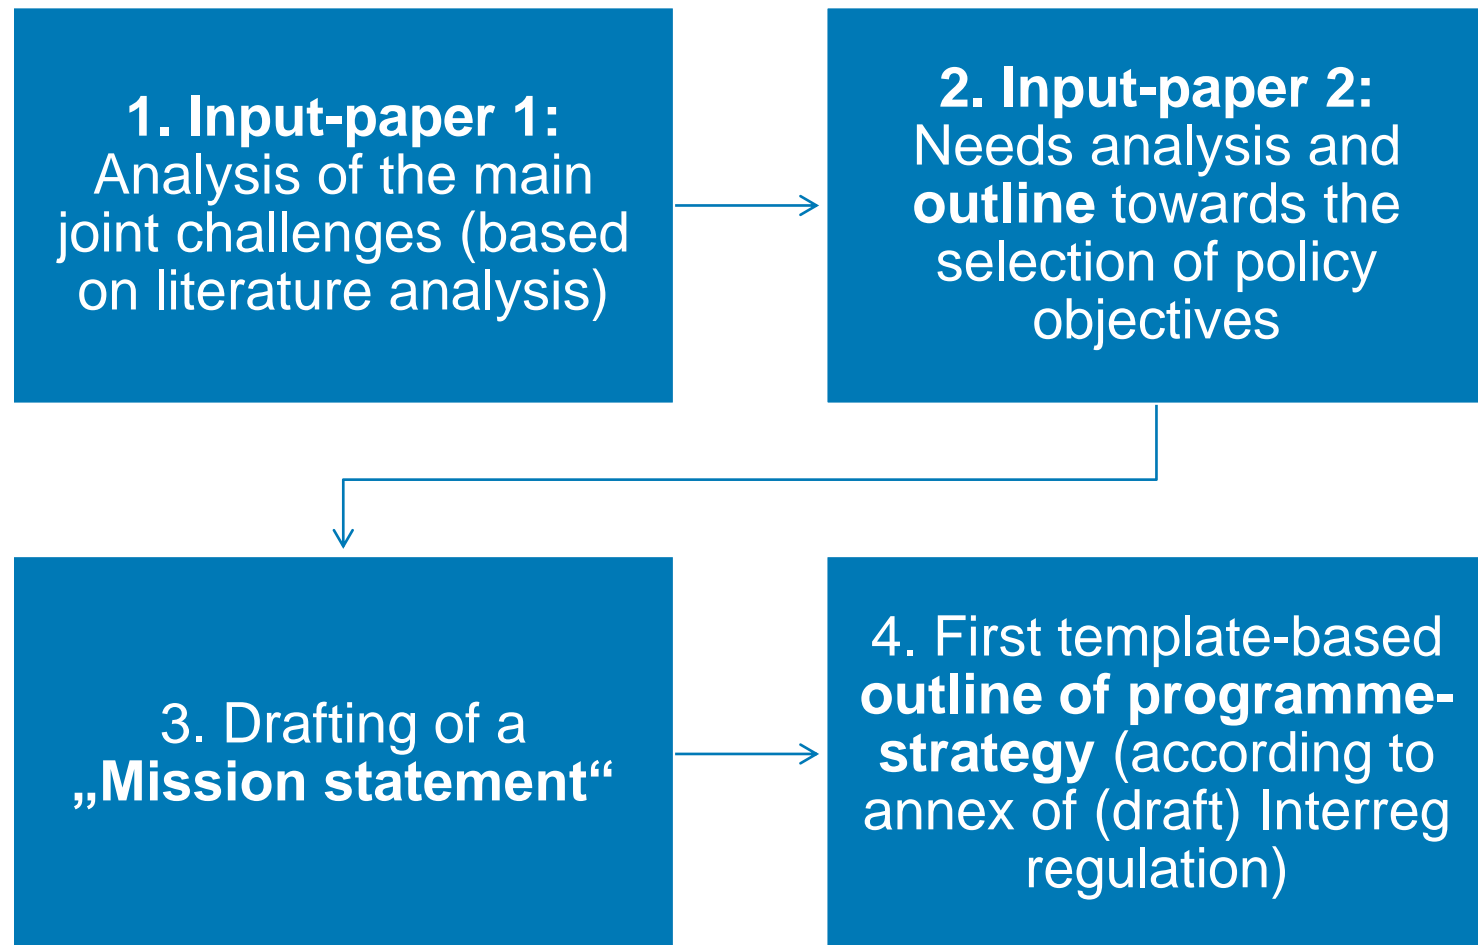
1. Input-paper 1: Analysis of the main joint challenges (based on literature analysis)

2. Input-paper 2: Needs analysis and outline towards the selection of policy objectives

3. Drafting of a „Mission statement“

4. First template-based outline of programme-strategy (according to annex of (draft) Interreg regulation)